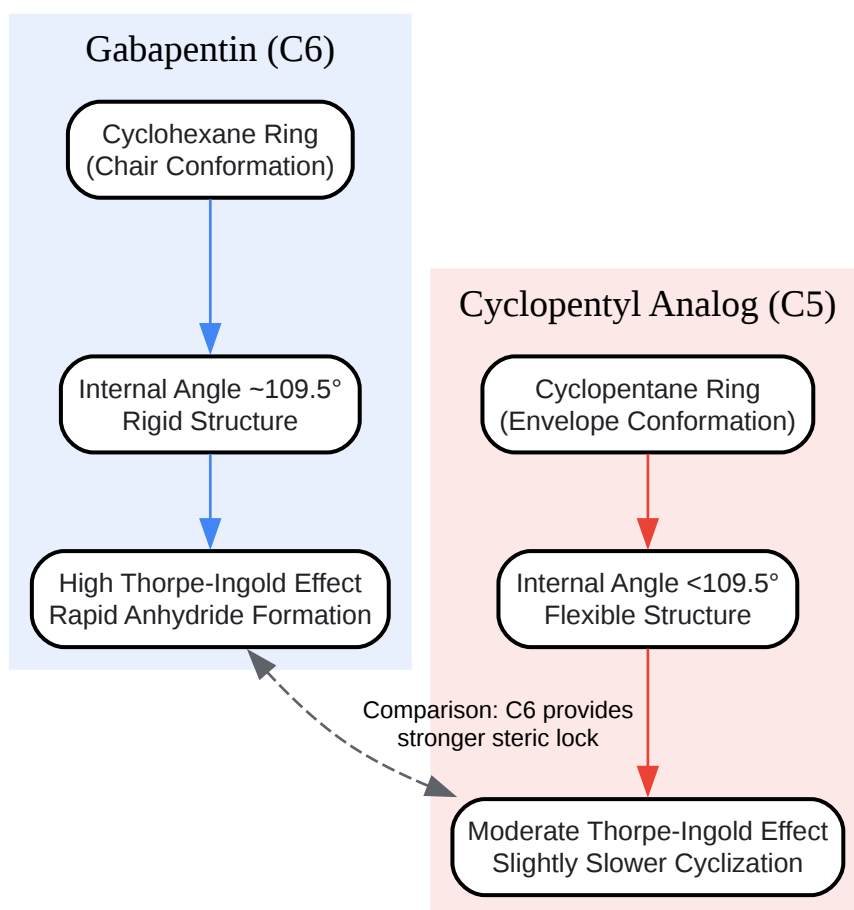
Gabapentin (C6)

Cyclohexane Ring
(Chair Conformation)

Internal Angle ~109.5°
Rigid Structure

High Thorpe-Ingold Effect
Rapid Anhydride Formation

Cyclopentyl Analog (C5)

Cyclopentane Ring
(Envelope Conformation)

Internal Angle <109.5°
Flexible Structure

Comparison: C6 provides
stronger steric lock

Moderate Thorpe-Ingold Effect
Slightly Slower Cyclization